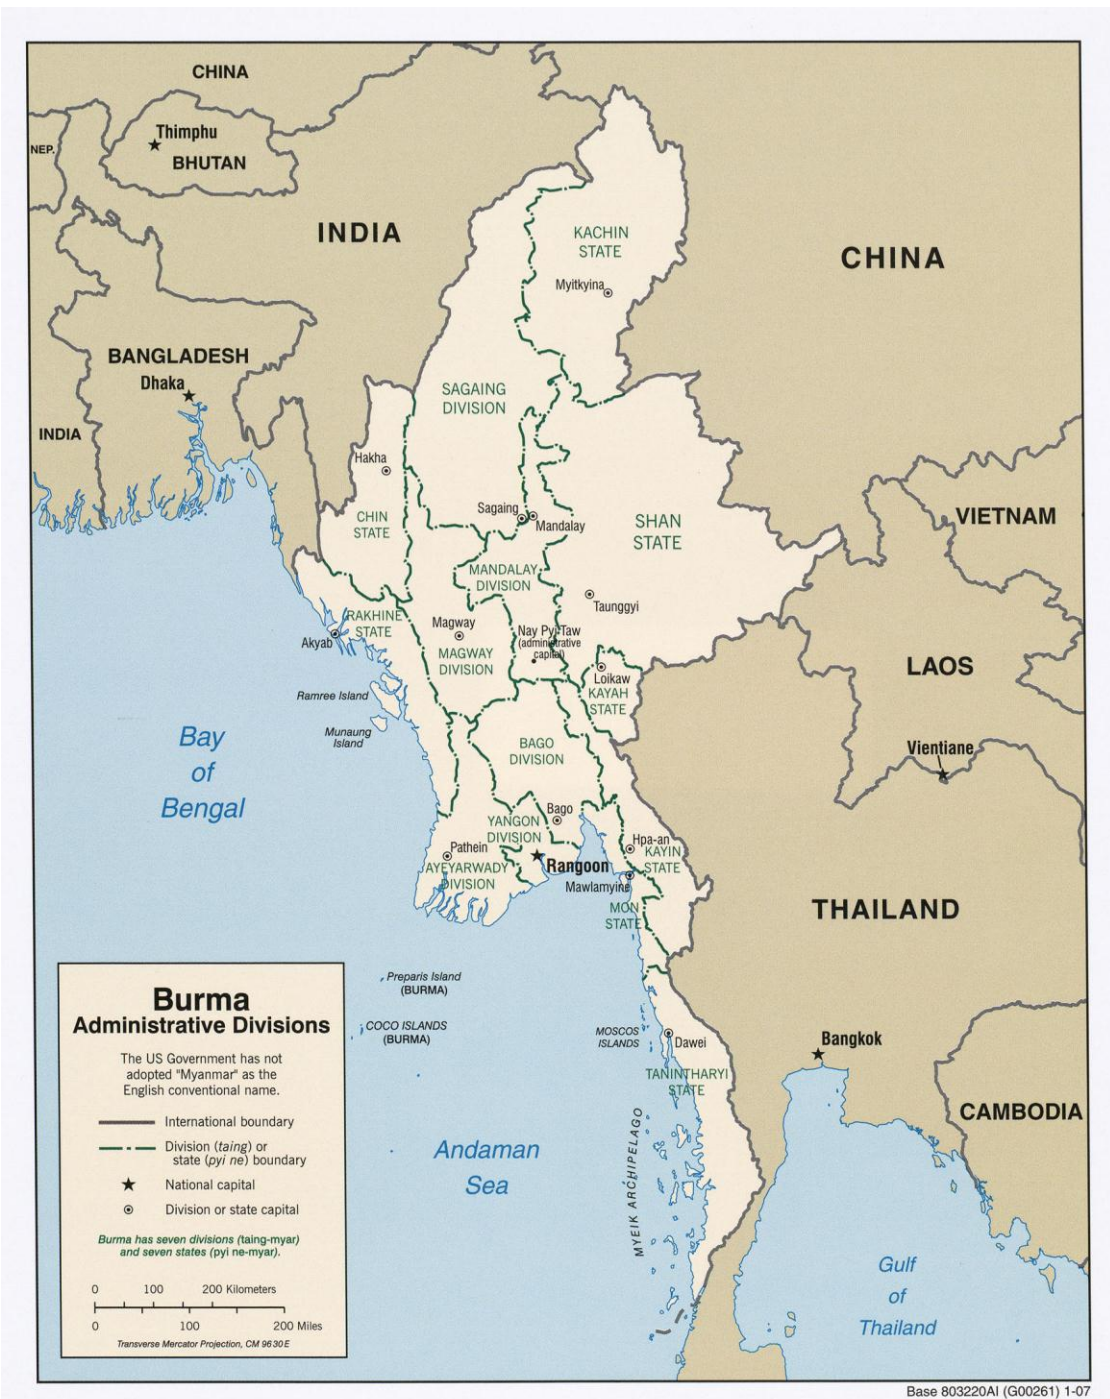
CHINA

NEP.

Thimphu
BHUTAN

INDIA

CHINA

KACHIN STATE

Myitkyina

BANGLADESH

Dhaka

INDIA

SAGAING DIVISION

Hakha

CHIN STATE

Sagaing

Mandalay

SHAN STATE

VIETNAM

MANDALAY DIVISION

Taunggyi

RAKHINE STATE

Akyab

Magway

MAGWAY DIVISION

Nay Pyi Taw (administrative capital)

Loikaw

KAYAH STATE

LAOS

Ramree Island

Munaung Island

Bay of Bengal

BAGO DIVISION

Vientiane

Bago

YANGON DIVISION

Pathein

AYEYARWADY DIVISION

Rangoon

Hpa-an

KAYIN STATE

Mawlamyine

MON STATE

THAILAND

Preparis Island (BURMA)

COCO ISLANDS (BURMA)

MOSCOS ISLANDS

Dawei

Bangkok

TANINTHARYI STATE

CAMBODIA

MYEIK ARCHIPELAGO

Andaman Sea

Gulf of Thailand

Burma
Administrative Divisions

The US Government has not adopted "Myanmar" as the English conventional name.

International boundary

Division (taing) or state (pyi ne) boundary

National capital

Division or state capital

Burma has seven divisions (taing-myar) and seven states (pyi ne-myar).

0 100 200 Kilometers
0 100 200 Miles

Transverse Mercator Projection, CM 96 30 E

Base 803220AI (G00261) 1-07